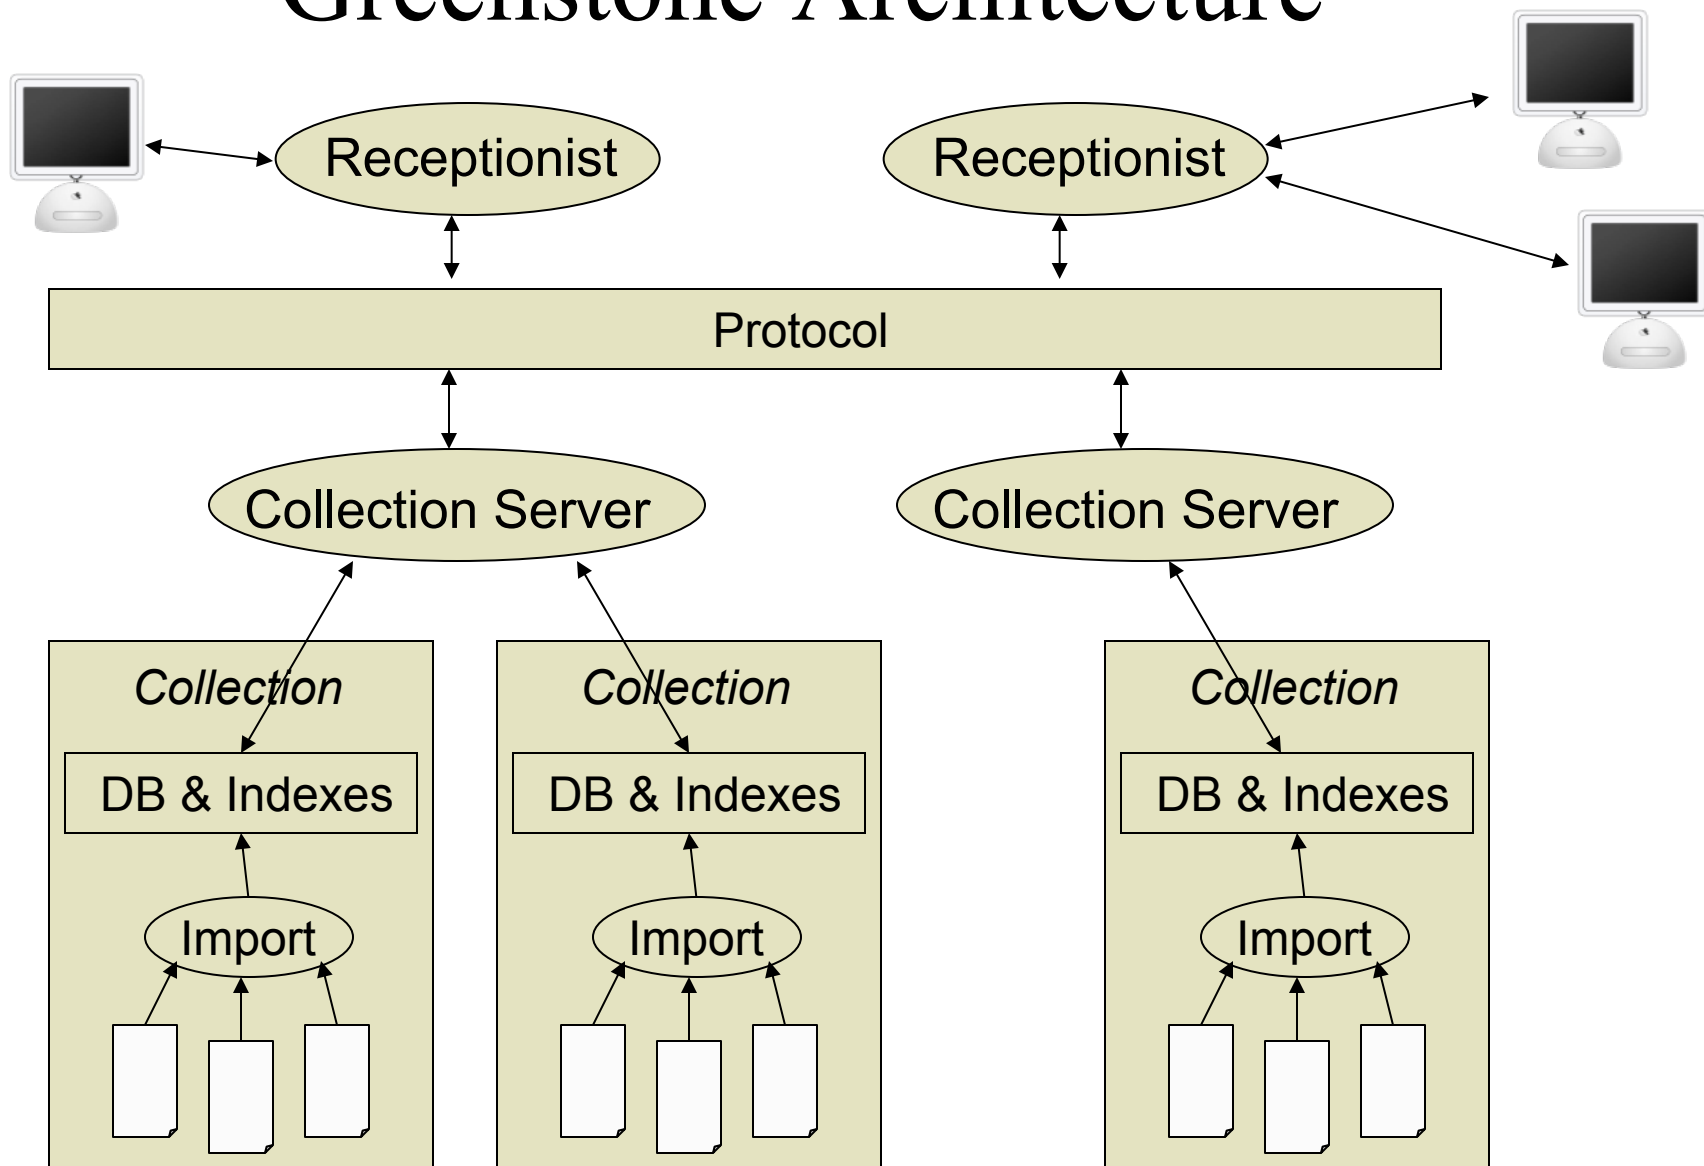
Greenstone Architecture

Receptionist

Receptionist

Protocol

Collection Server

Collection Server

Collection

DB & Indexes

Import

Collection

DB & Indexes

Import

Collection

DB & Indexes

Import